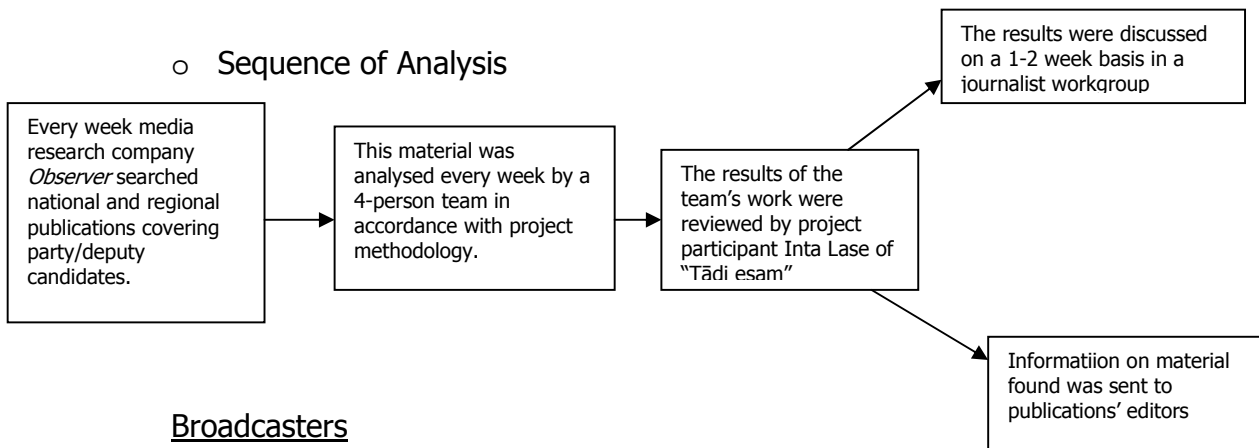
o Sequence of Analysis

The results were discussed on a 1-2 week basis in a journalist workgroup

Every week media research company *Observer* searched national and regional publications covering party/deputy candidates.

This material was analysed every week by a 4-person team in accordance with project methodology.

The results of the team's work were reviewed by project participant Inta Lase of "Tādi esam"

Informatiion on material found was sent to publications' editors

Broadcasters